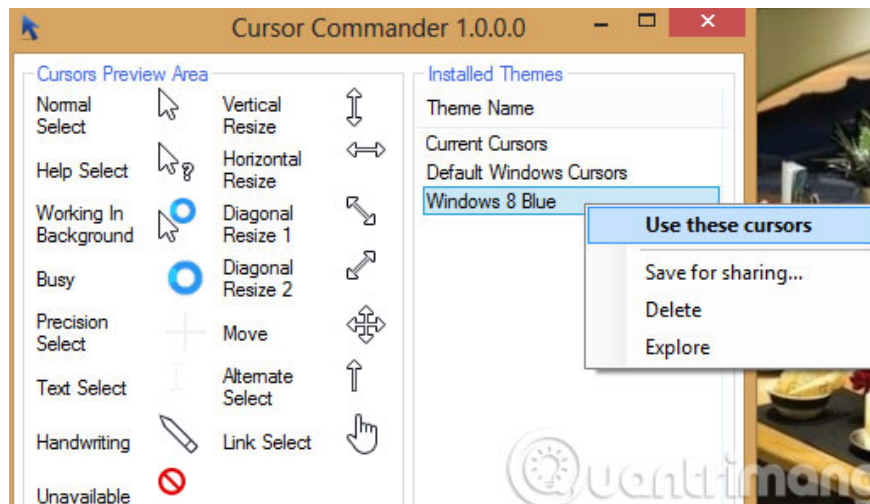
Cursor Commander 1.0.0.0

Cursors Preview Area

Normal Select

Help Select

Working In Background

Busy

Precision Select

Text Select

Handwriting

Unavailable

Vertical Resize

Horizontal Resize

Diagonal Resize 1

Diagonal Resize 2

Move

Alternate Select

Link Select

Installed Themes

Theme Name

Current Cursors

Default Windows Cursors

Windows 8 Blue

Use these cursors

Save for sharing...

Delete

Explore

Quantrimang